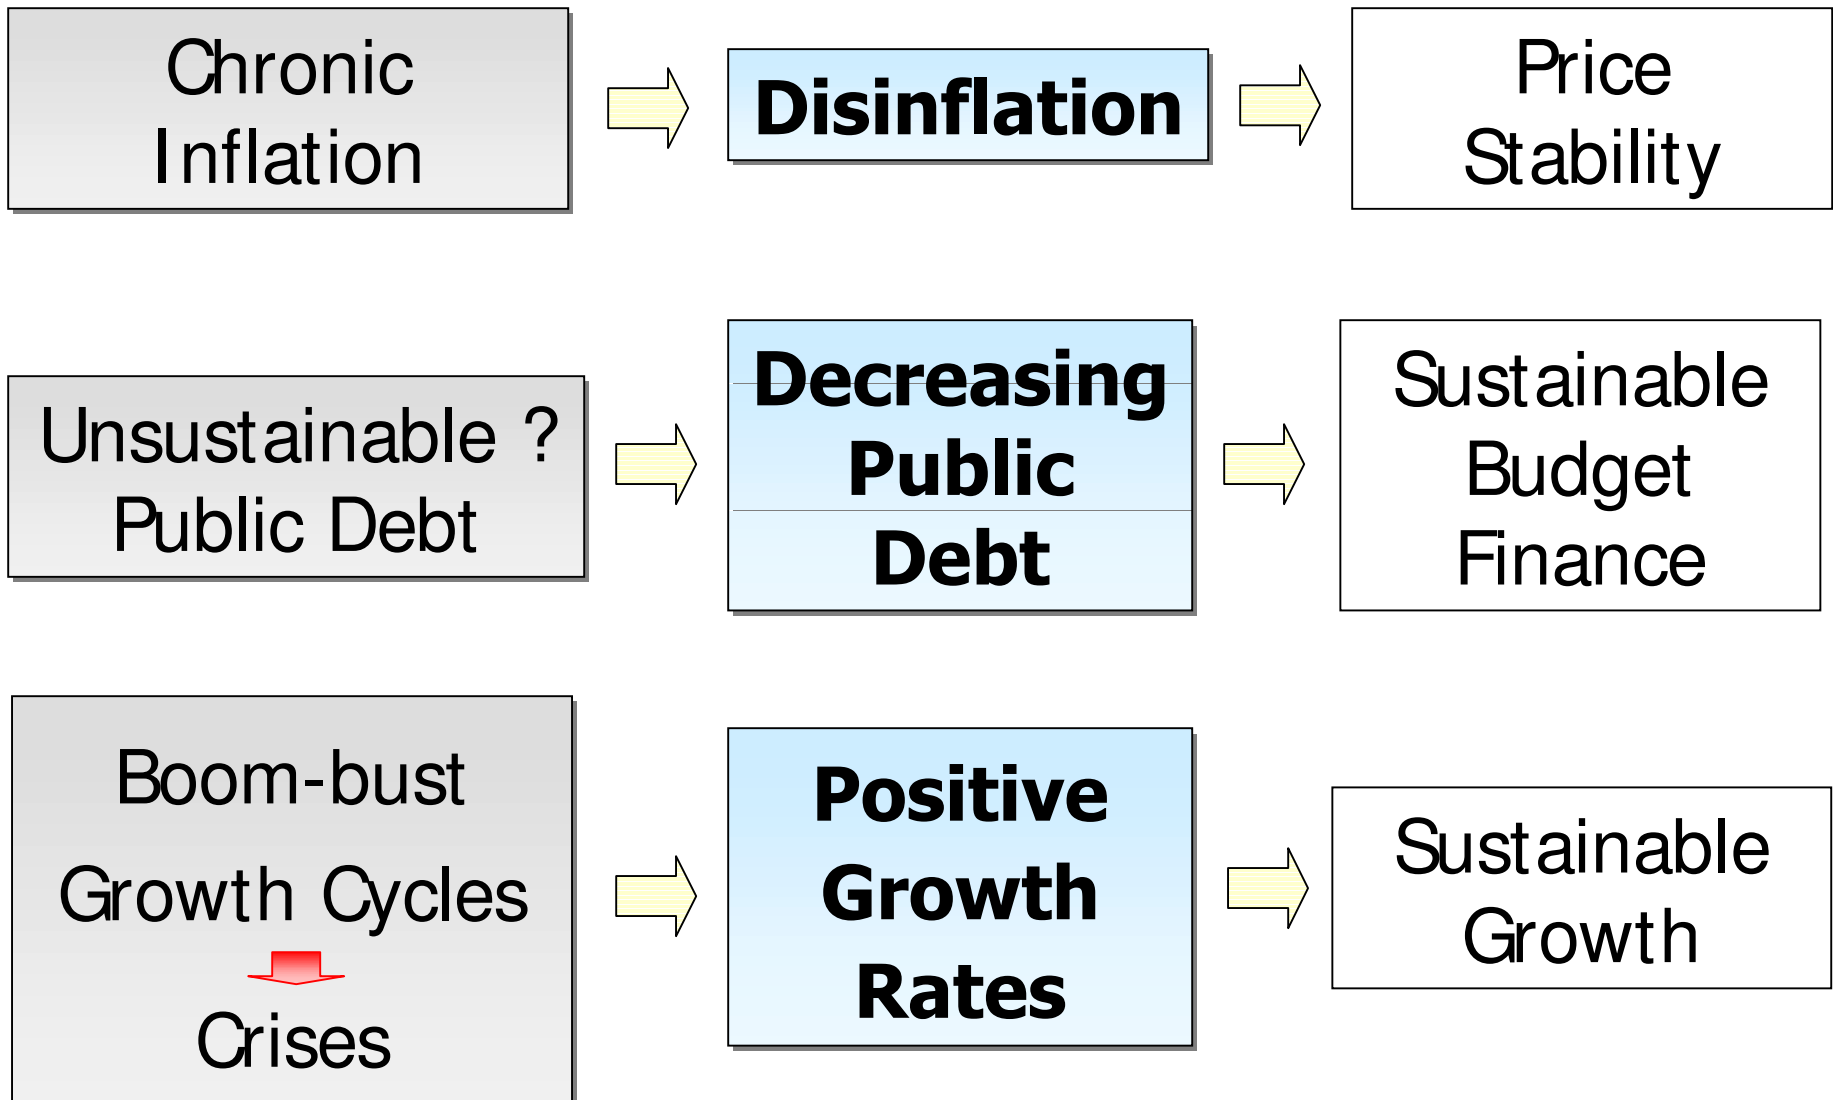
Chronic Inflation

Disinflation

Price Stability

Unsustainable ? Public Debt

Decreasing Public Debt

Sustainable Budget Finance

Boom-bust Growth Cycles

Crises

Positive Growth Rates

Sustainable Growth